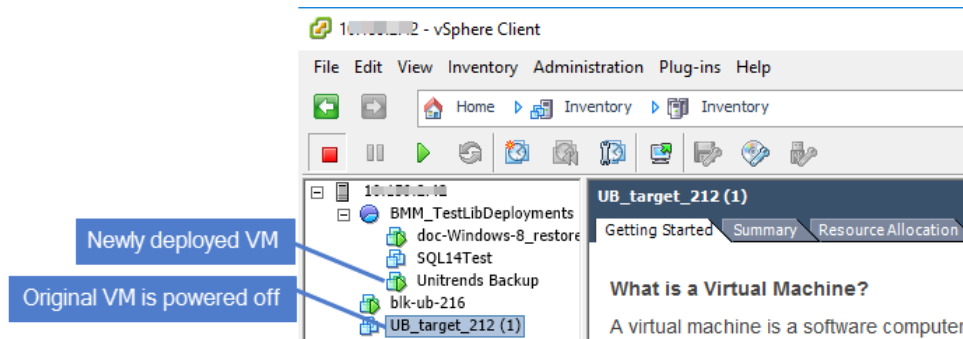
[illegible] - vSphere Client

File Edit View Inventory Administration Plug-ins Help

Home Inventory Inventory

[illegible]
BMM_TestLibDeployments
doc-Windows-8_restore
SQL14Test
Unitrends Backup
blk-ub-216
UB_target_212 (1)

Newly deployed VM
Original VM is powered off

UB_target_212 (1)
Getting Started Summary Resource Allocation

What is a Virtual Machine?
A virtual machine is a software computer